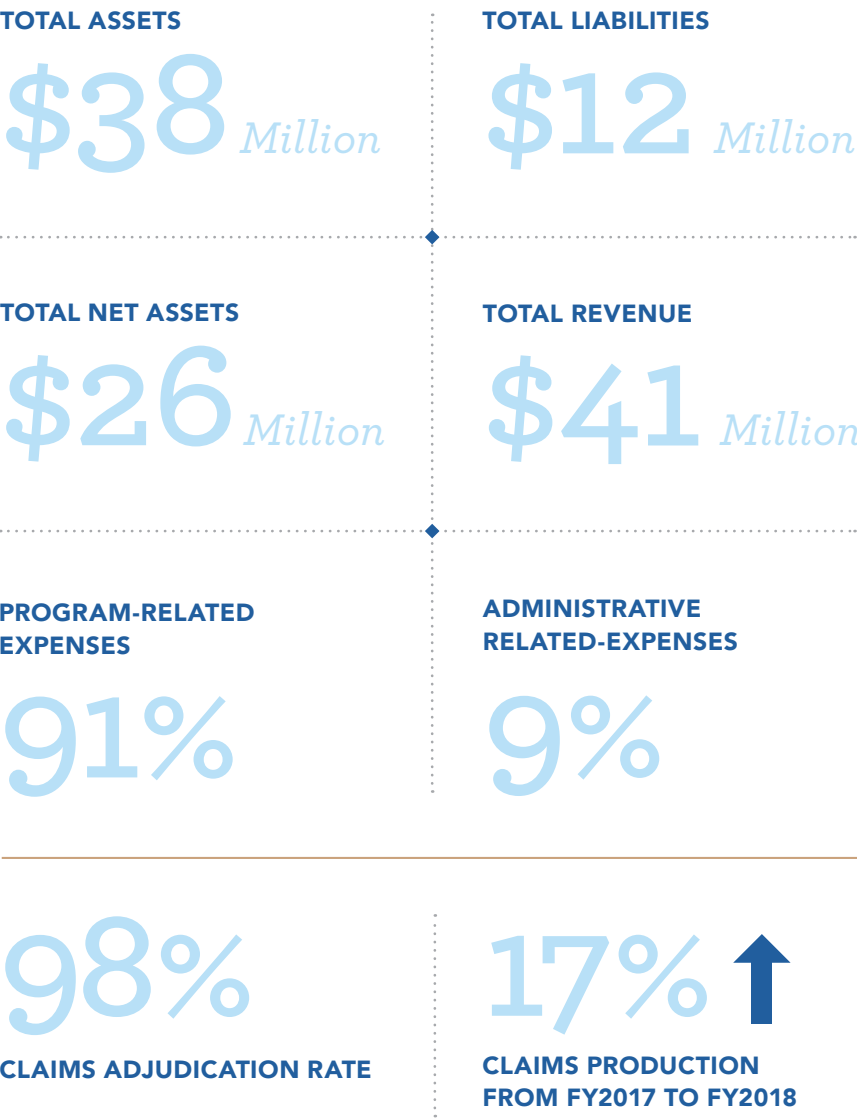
TOTAL ASSETS

$38 Million

TOTAL LIABILITIES

$12 Million

TOTAL NET ASSETS

$26 Million

TOTAL REVENUE

$41 Million

PROGRAM-RELATED EXPENSES

91%

ADMINISTRATIVE RELATED-EXPENSES

9%

98%

CLAIMS ADJUDICATION RATE

17%

CLAIMS PRODUCTION FROM FY2017 TO FY2018